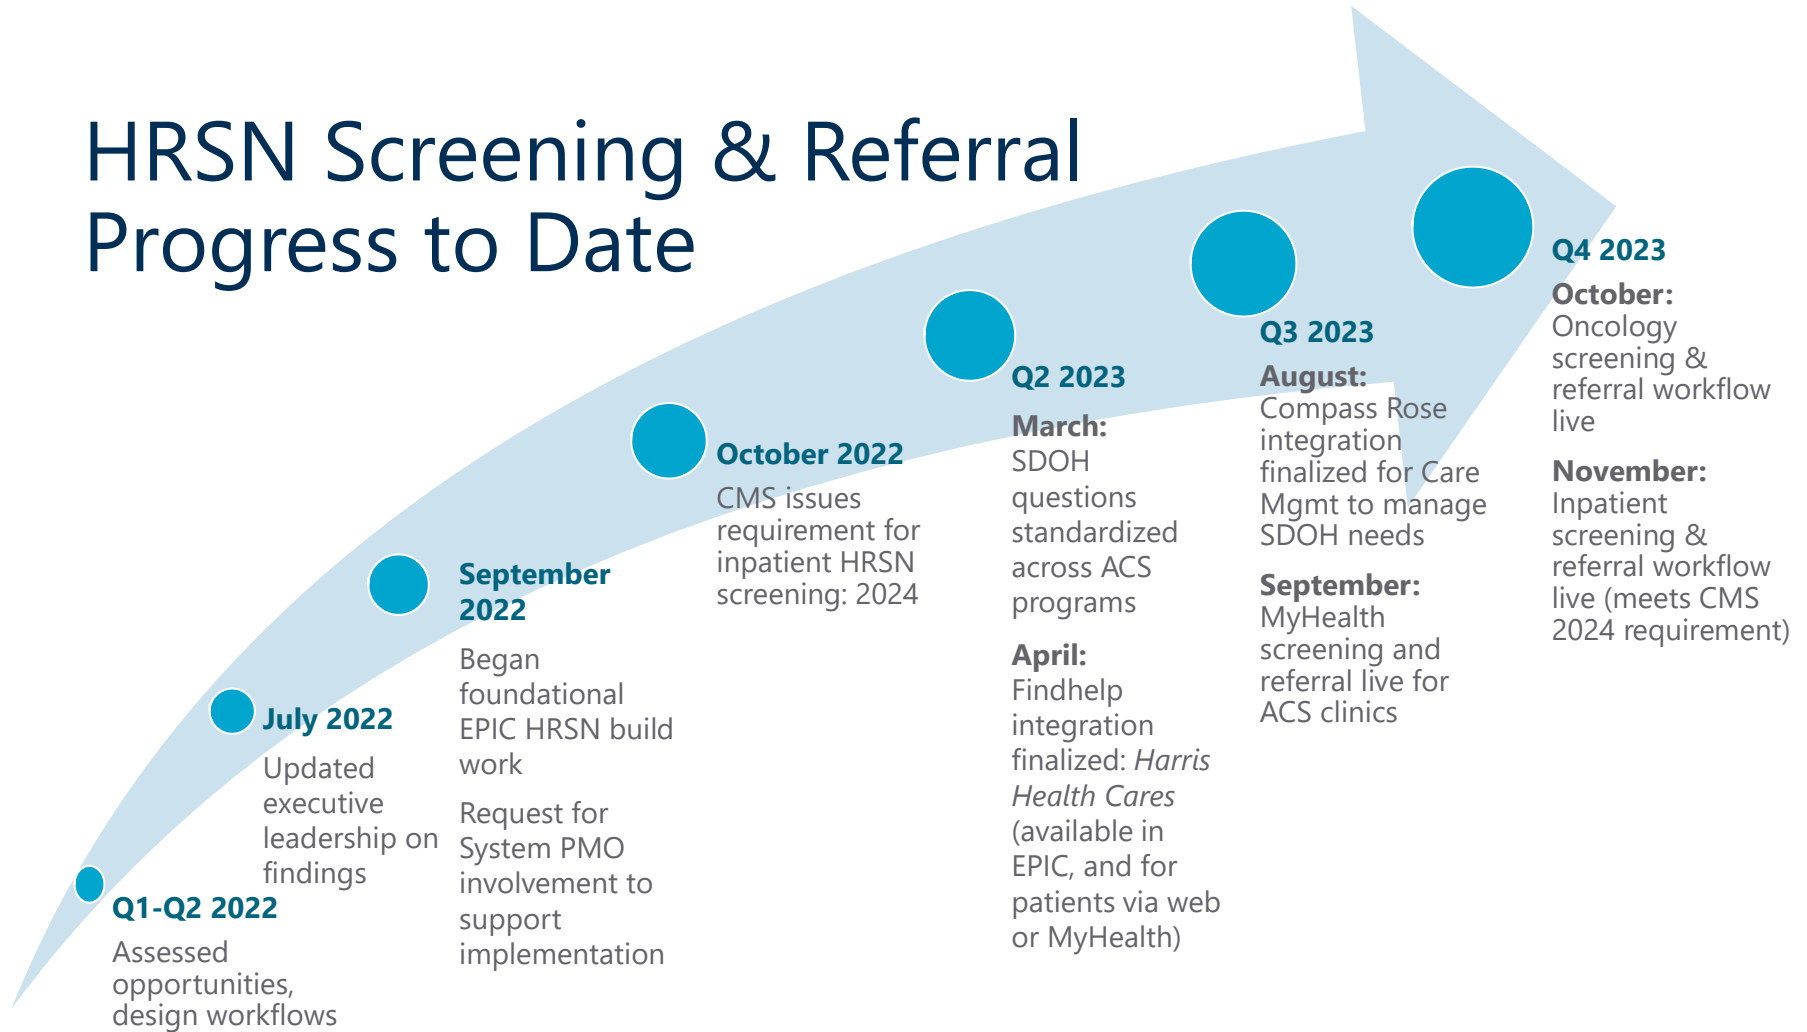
HRSN Screening & Referral Progress to Date

Q1-Q2 2022
Assessed opportunities, design workflows

July 2022
Updated executive leadership on findings

September 2022
Began foundational EPIC HRSN build work

Request for System PMO involvement to support implementation

October 2022
CMS issues requirement for inpatient HRSN screening: 2024

Q2 2023
March:
SDOH questions standardized across ACS programs

April:
Findhelp integration finalized: *Harris Health Cares* (available in EPIC, and for patients via web or MyHealth)

Q3 2023
August:
Compass Rose integration finalized for Care Mgmt to manage SDOH needs

September:
MyHealth screening and referral live for ACS clinics

Q4 2023
October:
Oncology screening & referral workflow live

November:
Inpatient screening & referral workflow live (meets CMS 2024 requirement)